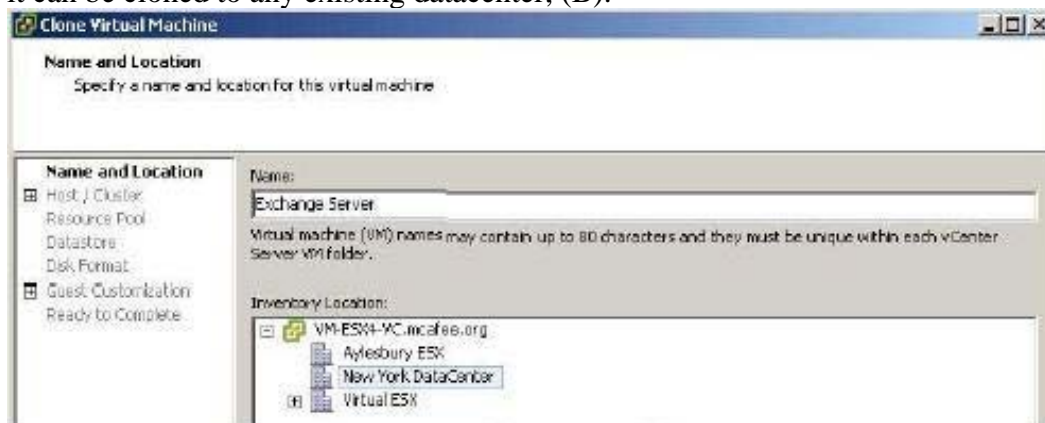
it can be cloned to any existing datacenter, (D).

Clone Virtual Machine

Name and Location
Specify a name and location for this virtual machine

Name and Location
Host / Cluster
Resource Pool
Datastore
Disk Format
Guest Customization
Ready to Complete

Name:
Exchange Server
Virtual machine (VM) names may contain up to 80 characters and they must be unique within each vCenter Server VM folder.

Inventory Location:
VM-ESX4-VC.mcafee.org
Aylesbury ESX
New York DataCenter
Virtual ESX